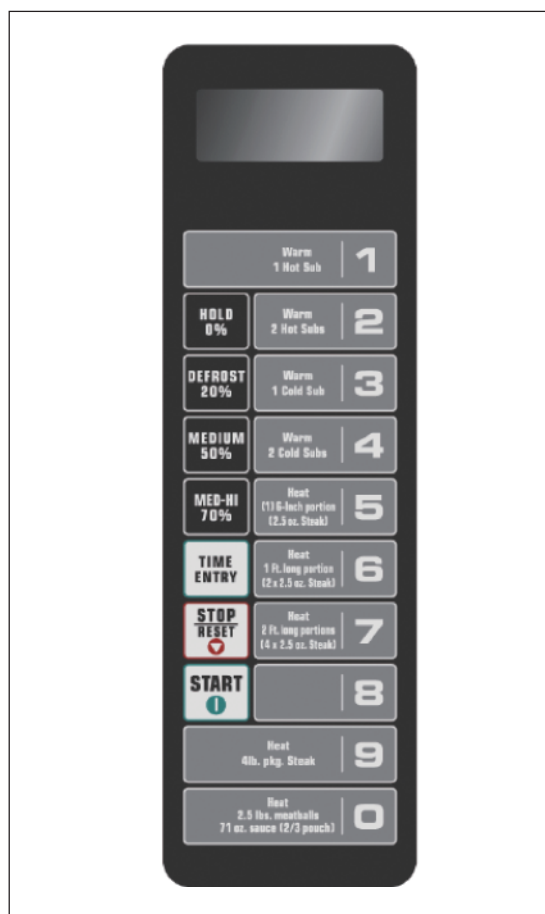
Warm
1 Hot Sub
1

HOLD
0%

Warm
2 Hot Subs
2

DEFROST
20%

Warm
1 Cold Sub
3

MEDIUM
50%

Warm
2 Cold Subs
4

MED-HI
70%

Heat
(1) 6-inch portion
(2.5 oz. Steak)
5

TIME
ENTRY

Heat
1 Ft. long portion
(2 x 2.5 oz. Steak)
6

STOP
RESET

Heat
2 Ft. long portions
(4 x 2.5 oz. Steak)
7

START

8

Heat
4lb. pkg. Steak
9

Heat
2.5 lbs. meatballs
71 oz. sauce (2/3 pouch)
0